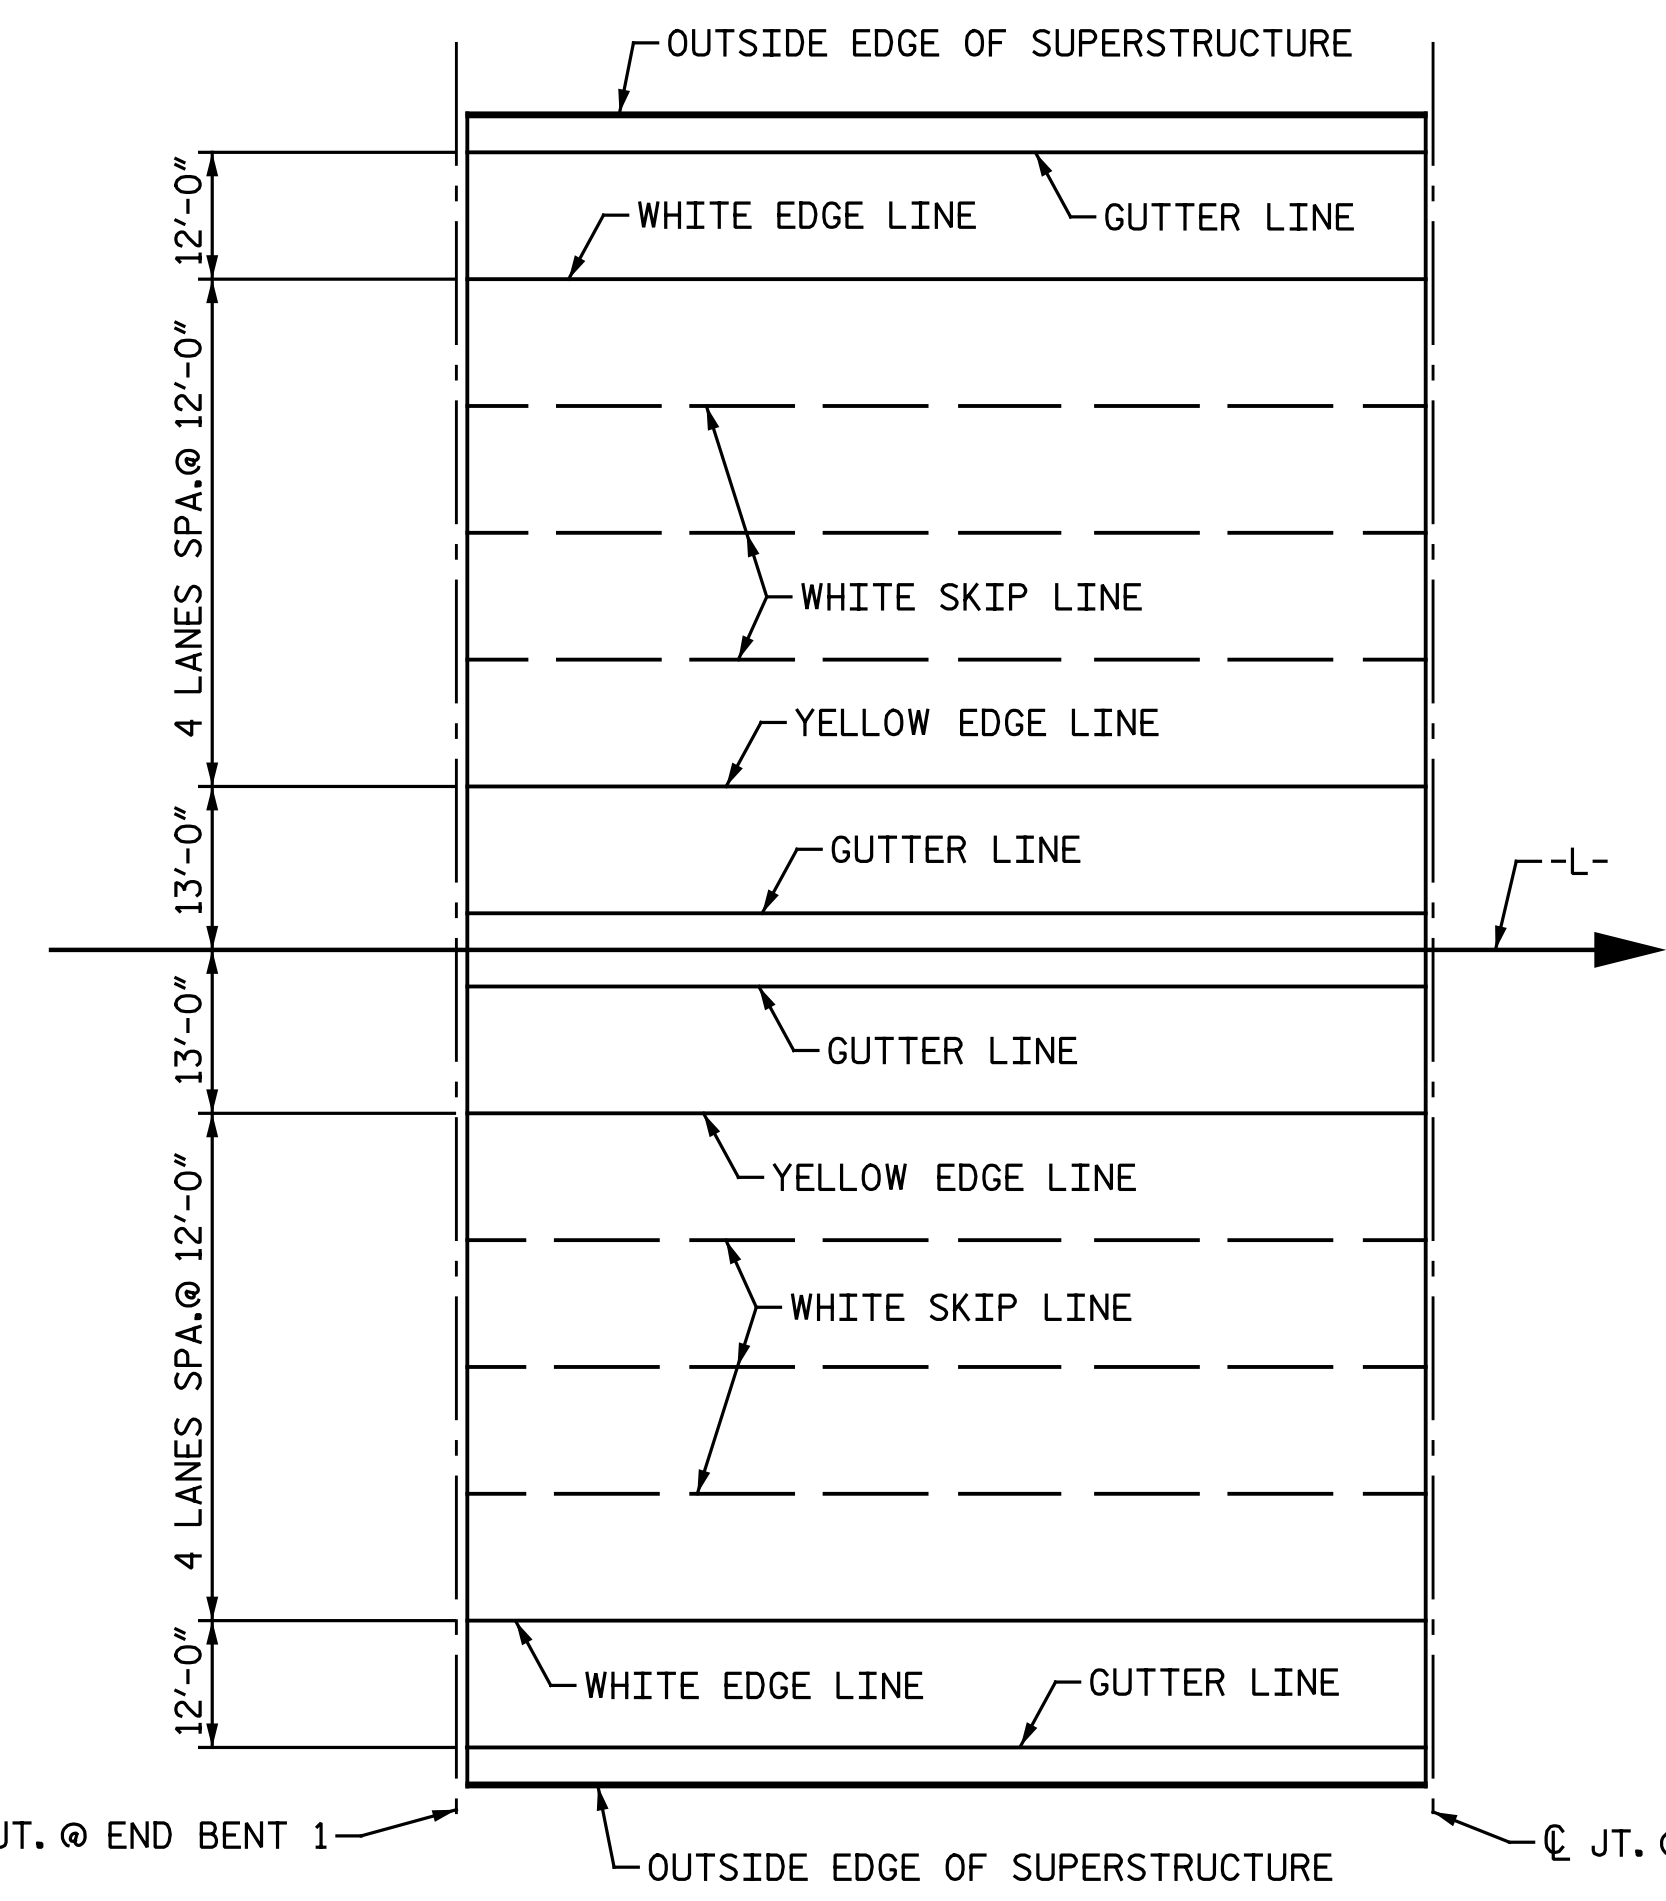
OUTSIDE EDGE OF SUPERSTRUCTURE

12'-0"

WHITE EDGE LINE

GUTTER LINE

4 LANES SPA.@ 12'-0"

WHITE SKIP LINE

YELLOW EDGE LINE

13'-0"

GUTTER LINE

-L-

13'-0"

GUTTER LINE

YELLOW EDGE LINE

4 LANES SPA.@ 12'-0"

WHITE SKIP LINE

12'-0"

WHITE EDGE LINE

GUTTER LINE

JT. @ END BENT 1

℄ JT. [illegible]

OUTSIDE EDGE OF SUPERSTRUCTURE